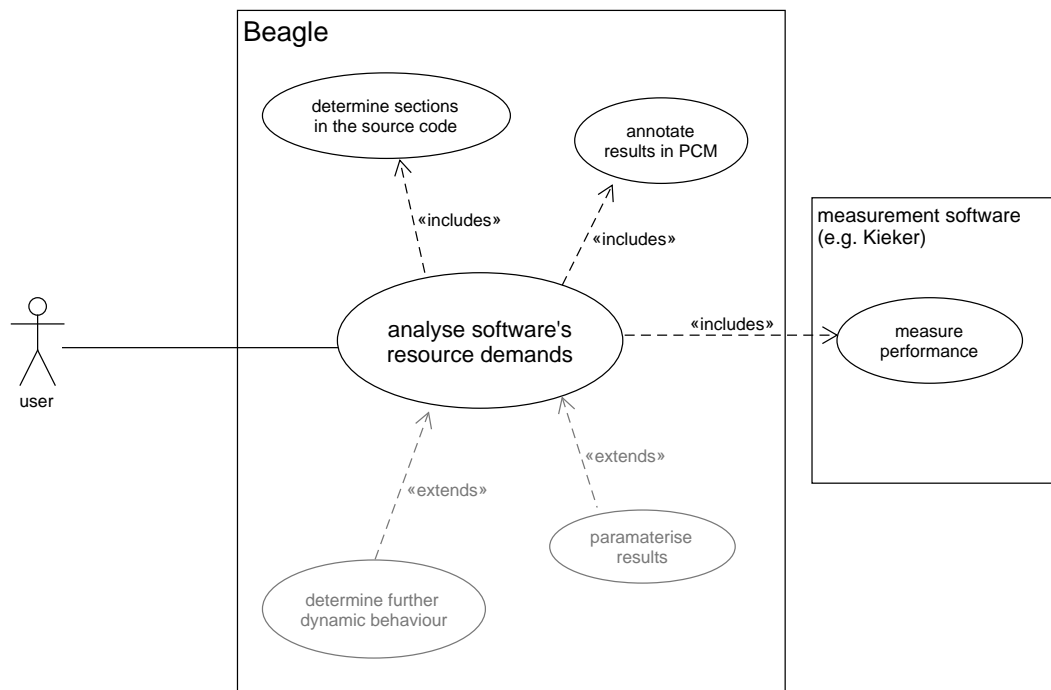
Beagle

determine sections in the source code

annotate results in PCM

«includes»

«includes»

measurement software (e.g. Kieker)

user

analyse software's resource demands

«includes»

measure performance

«extends»

«extends»

paramaterise results

determine further dynamic behaviour